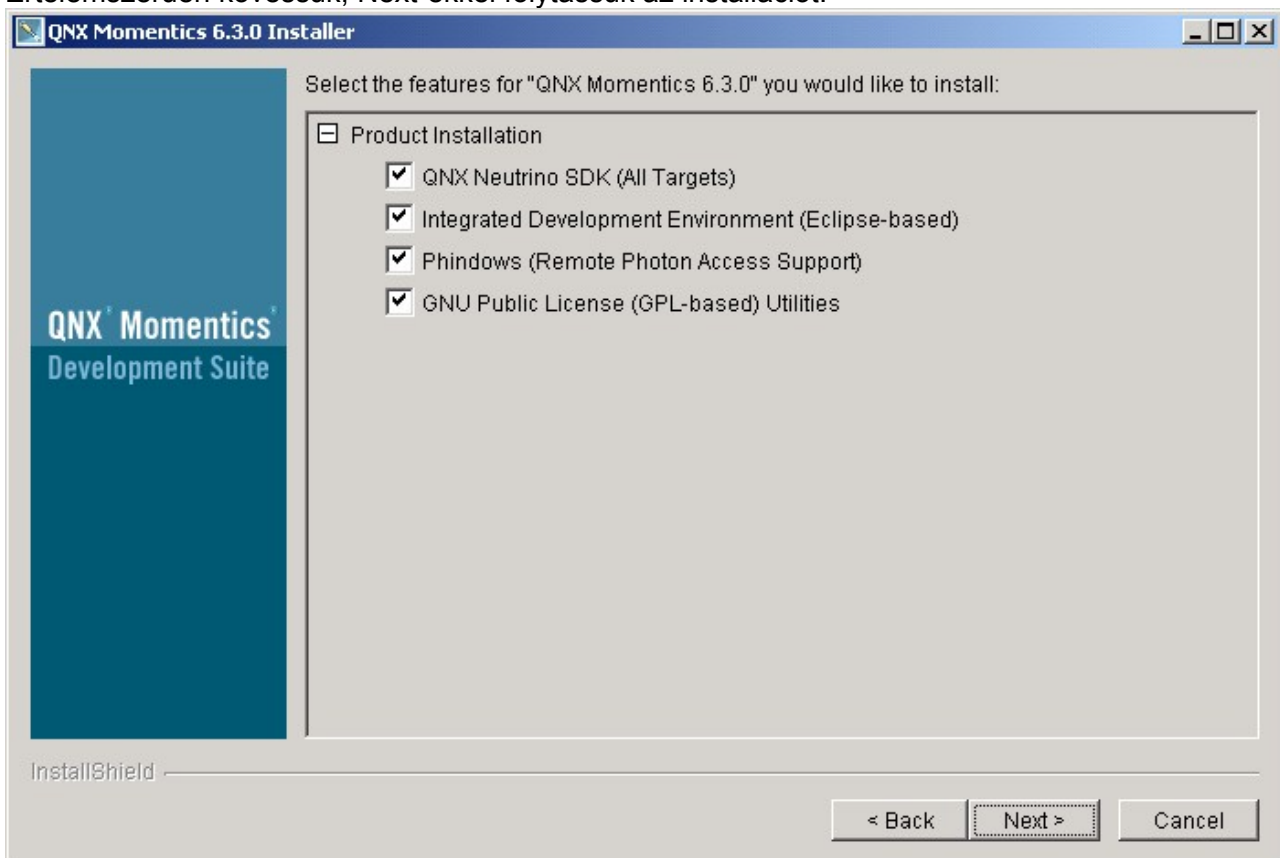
Értelemszerűen kövessük, Next-ekkel folytassuk az installációt.

QNX Momentics 6.3.0 Installer

QNX Momentics
Development Suite

Select the features for "QNX Momentics 6.3.0" you would like to install:

Product Installation
QNX Neutrino SDK (All Targets)
Integrated Development Environment (Eclipse-based)
Phindows (Remote Photon Access Support)
GNU Public License (GPL-based) Utilities

InstallShield

< Back
Next >
Cancel